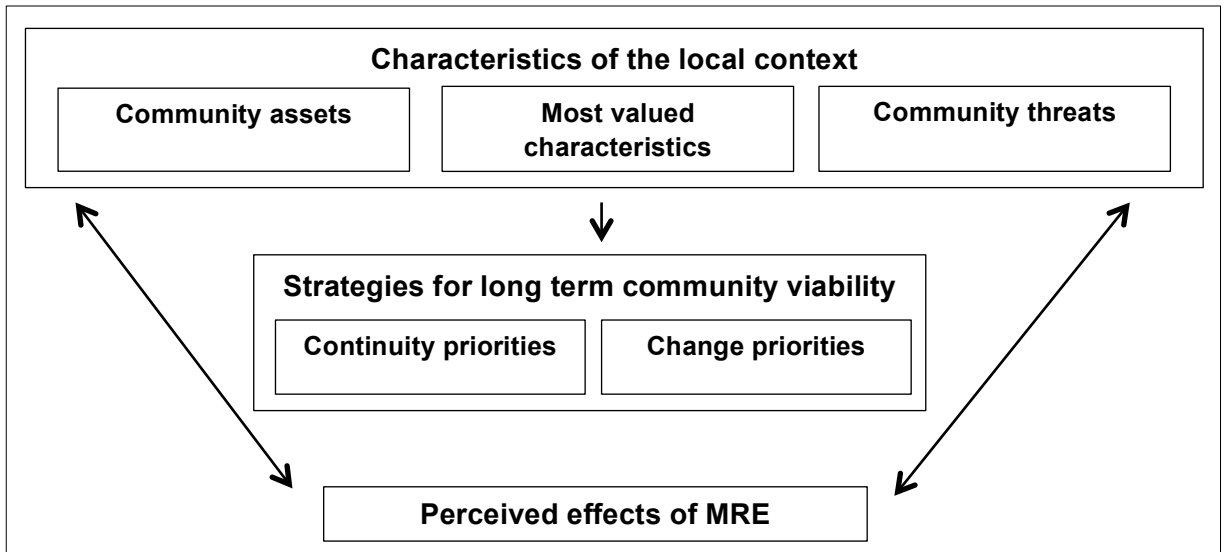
Characteristics of the local context

Community assets

Most valued characteristics

Community threats

Strategies for long term community viability

Continuity priorities

Change priorities

Perceived effects of MRE